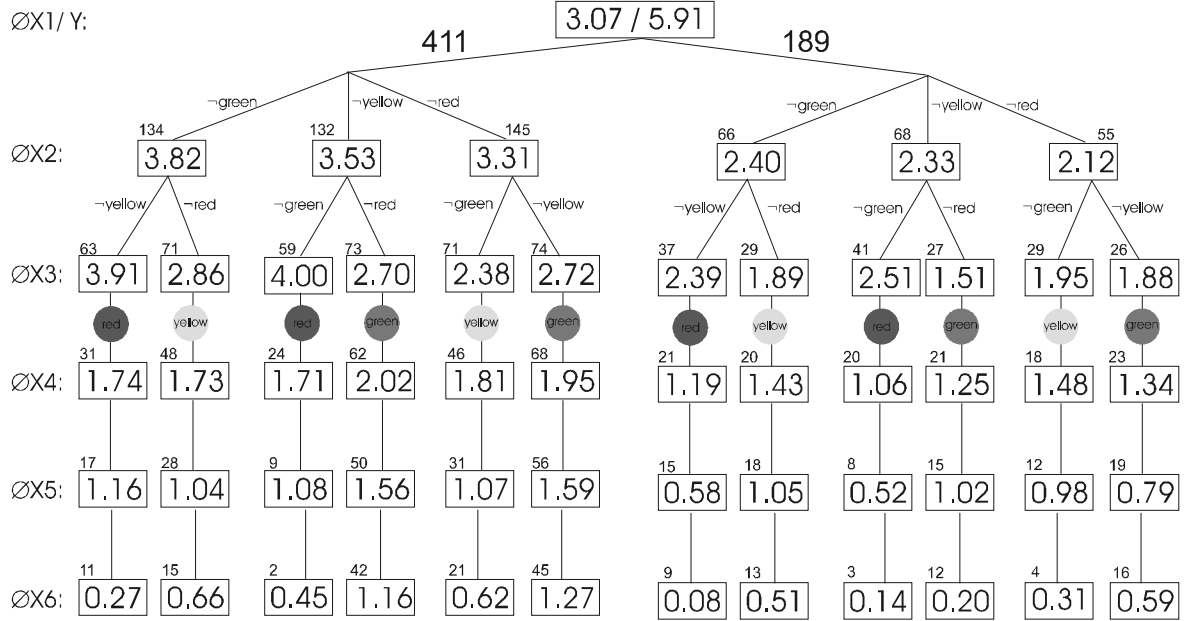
∅X1/ Y:

3.07 / 5.91

411

189

¬green ¬yellow ¬red

¬green ¬yellow ¬red

∅X2:

134
3.82

132
3.53

145
3.31

66
2.40

68
2.33

55
2.12

¬yellow ¬red ¬green ¬red ¬green ¬yellow ¬yellow ¬red ¬green ¬red ¬green ¬yellow

∅X3:

63
3.91

71
2.86

59
4.00

73
2.70

71
2.38

74
2.72

37
2.39

29
1.89

41
2.51

27
1.51

29
1.95

26
1.88

red yellow red green yellow green red yellow red green yellow green

∅X4:

31
1.74

48
1.73

24
1.71

62
2.02

46
1.81

68
1.95

21
1.19

20
1.43

20
1.06

21
1.25

18
1.48

23
1.34

∅X5:

17
1.16

28
1.04

9
1.08

50
1.56

31
1.07

56
1.59

15
0.58

18
1.05

8
0.52

15
1.02

12
0.98

19
0.79

∅X6:

11
0.27

15
0.66

2
0.45

42
1.16

21
0.62

45
1.27

9
0.08

13
0.51

3
0.14

12
0.20

4
0.31

16
0.59